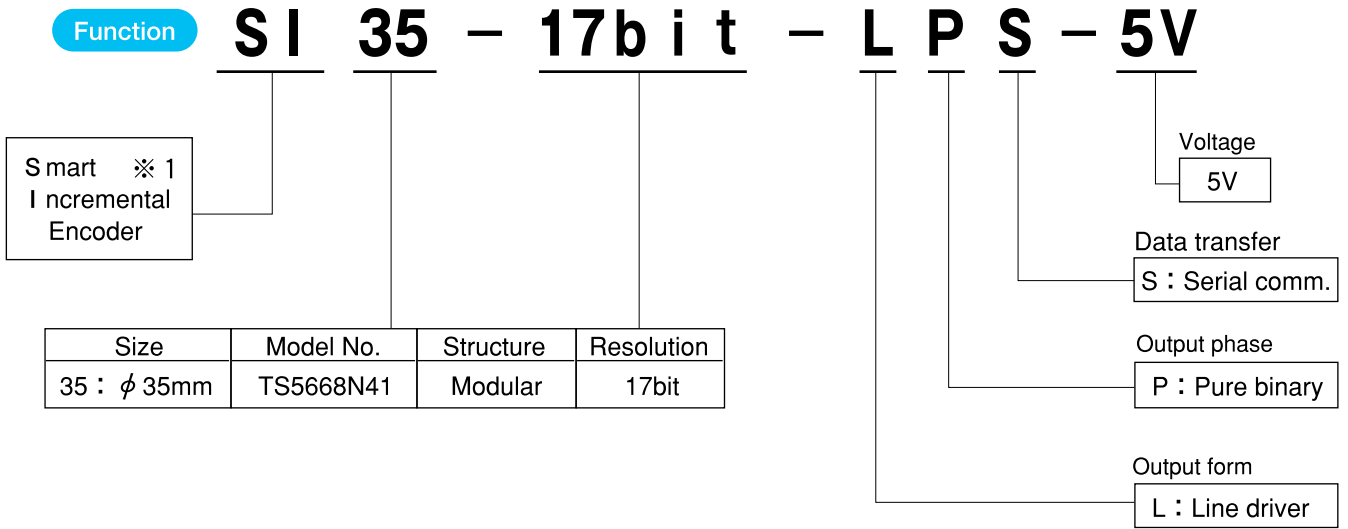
Function SI 35 – 17bit – L P S – 5V

Smart ※1
Incremental
Encoder

| Size | Model No. | Structure | Resolution |
|---|---|---|---|
| 35：$\phi$35mm | TS5668N41 | Modular | 17bit |

Voltage
5V

Data transfer
S：Serial comm.

Output phase
P：Pure binary

Output form
L：Line driver